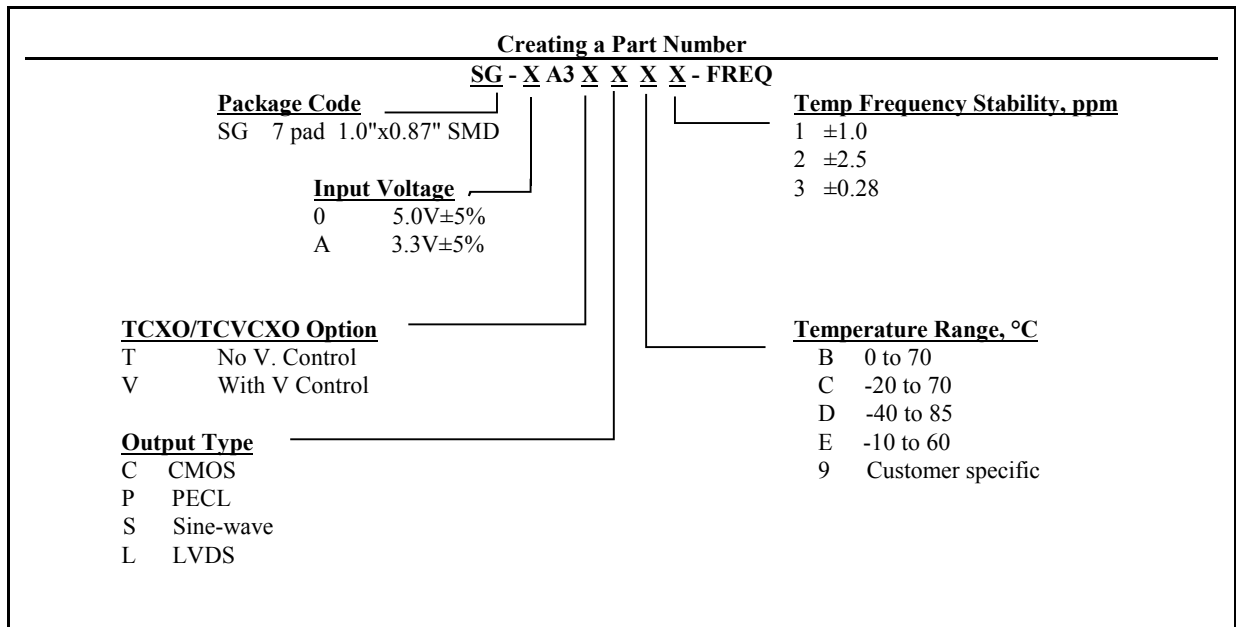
Creating a Part Number

SG - X A3 X X X X - FREQ

Package Code
SG 7 pad 1.0"x0.87" SMD

Input Voltage
0 5.0V±5%
A 3.3V±5%

TCXO/TCVCXO Option
T No V. Control
V With V Control

Output Type
C CMOS
P PECL
S Sine-wave
L LVDS

Temp Frequency Stability, ppm
1 ±1.0
2 ±2.5
3 ±0.28

Temperature Range, °C
B 0 to 70
C -20 to 70
D -40 to 85
E -10 to 60
9 Customer specific